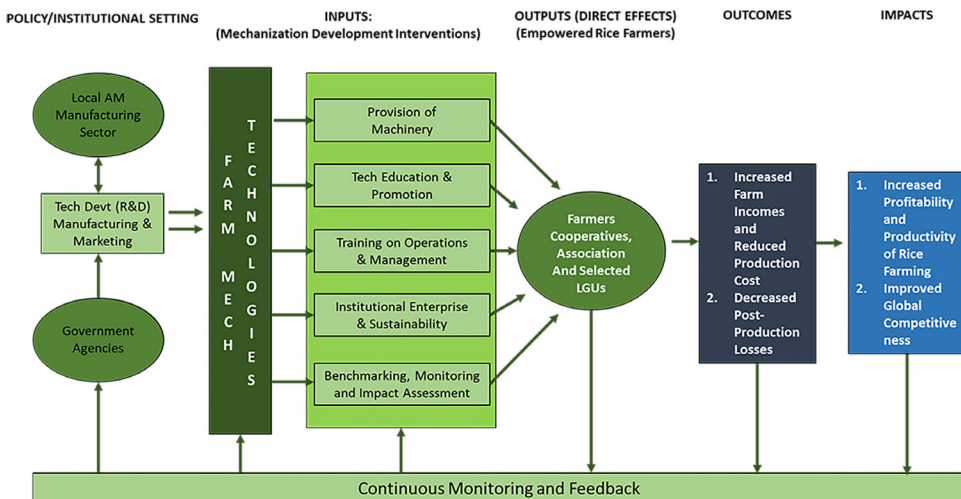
POLICY/INSTITUTIONAL SETTING

INPUTS: (Mechanization Development Interventions)

OUTPUTS (DIRECT EFFECTS) (Empowered Rice Farmers)

OUTCOMES

IMPACTS

Local AM Manufacturing Sector

Tech Devt (R&D) Manufacturing & Marketing

Government Agencies

FARM MECH

TECHNOLOGIES

Provision of Machinery

Tech Education & Promotion

Training on Operations & Management

Institutional Enterprise & Sustainability

Benchmarking, Monitoring and Impact Assessment

Farmers Cooperatives, Association And Selected LGUs

1. Increased Farm Incomes and Reduced Production Cost
2. Decreased Post-Production Losses

1. Increased Profitability and Productivity of Rice Farming
2. Improved Global Competitiveness

Continuous Monitoring and Feedback